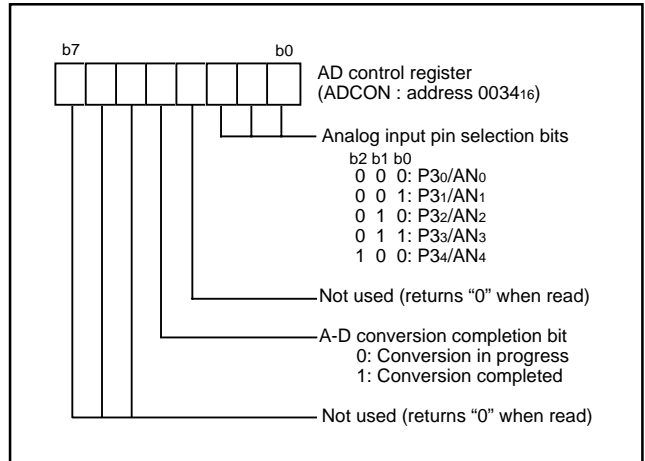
b7

b0

AD control register (ADCON : address $0034_{16}$)

Analog input pin selection bits

b2 b1 b0
0 0 0: $P3_0/AN_0$
0 0 1: $P3_1/AN_1$
0 1 0: $P3_2/AN_2$
0 1 1: $P3_3/AN_3$
1 0 0: $P3_4/AN_4$

Not used (returns “0” when read)

A-D conversion completion bit
0: Conversion in progress
1: Conversion completed

Not used (returns “0” when read)